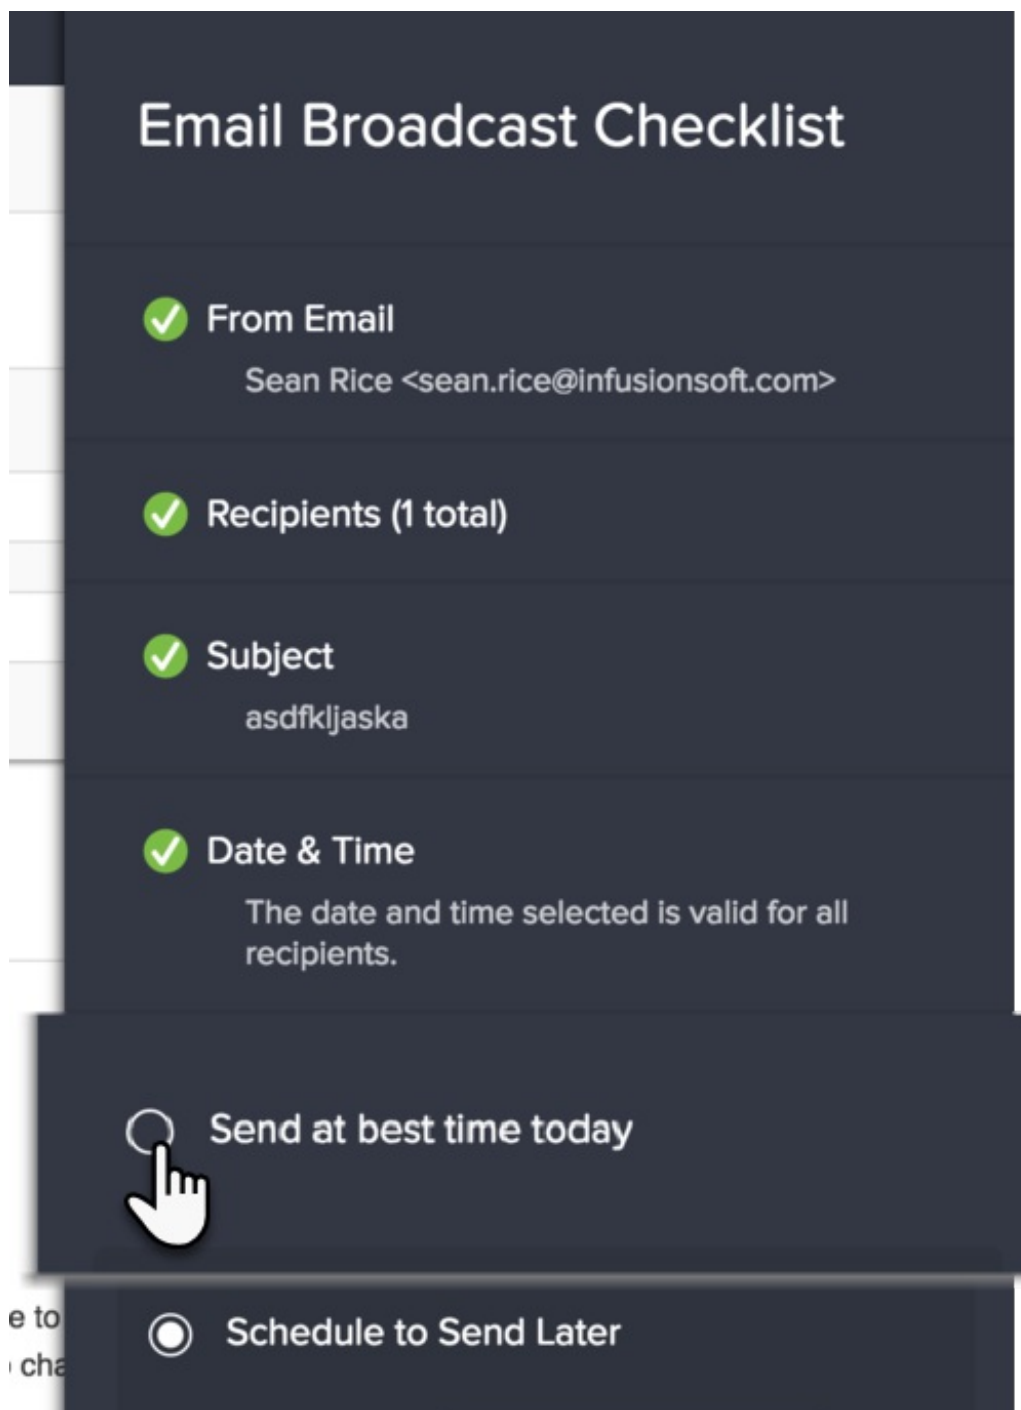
Email Broadcast Checklist

From Email
Sean Rice <sean.rice@infusionsoft.com>

Recipients (1 total)

Subject
asdfkljaska

Date & Time
The date and time selected is valid for all recipients.

Send at best time today

Schedule to Send Later

e to
cha